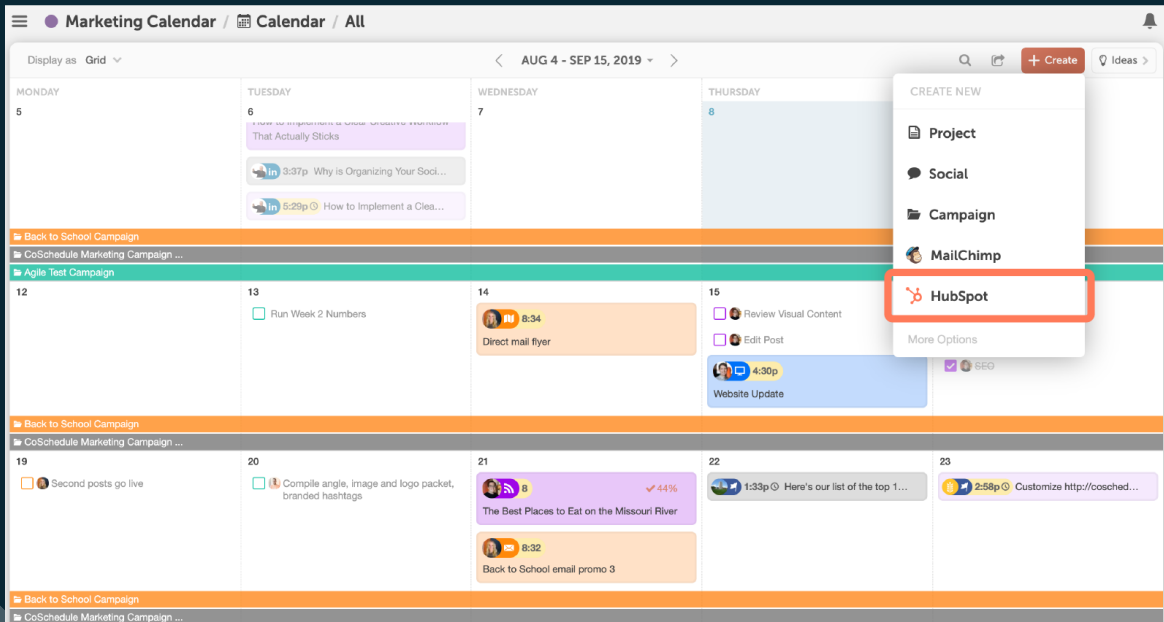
Marketing Calendar / Calendar / All

Display as Grid

AUG 4 - SEP 15, 2019

Create

Ideas

MONDAY

TUESDAY

WEDNESDAY

THURSDAY

5

6

How to Implement a Clear Creative Workflow That Actually Sticks

3:37p Why is Organizing Your Soci...

5:29p How to Implement a Clea...

7

8

CREATE NEW

Project

Social

Campaign

MailChimp

HubSpot

More Options

Back to School Campaign

CoSchedule Marketing Campaign ...

Agile Test Campaign

12

13

Run Week 2 Numbers

14

8:34

Direct mail flyer

15

Review Visual Content

Edit Post

4:30p

Website Update

SEO

Back to School Campaign

CoSchedule Marketing Campaign ...

19

Second posts go live

20

Compile angle, image and logo packet, branded hashtags

21

8

44%

The Best Places to Eat on the Missouri River

8:32

Back to School email promo 3

22

1:33p Here's our list of the top 1...

23

2:58p Customize http://cosched...

Back to School Campaign

CoSchedule Marketing Campaign ...